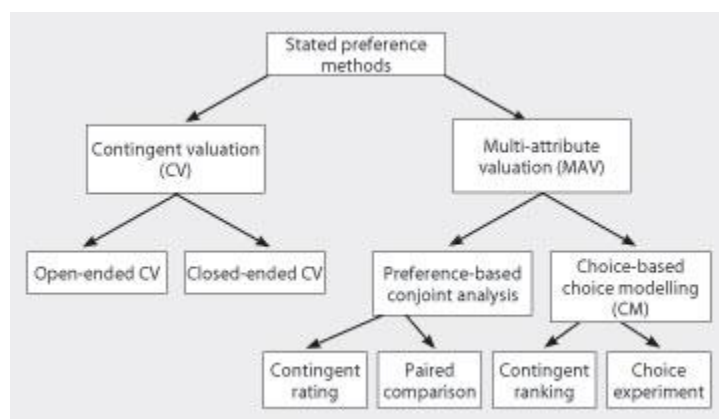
Stated preference methods

Contingent valuation (CV)

Multi-attribute valuation (MAV)

Open-ended CV

Closed-ended CV

Preference-based conjoint analysis

Choice-based choice modelling (CM)

Contingent rating

Paired comparison

Contingent ranking

Choice experiment